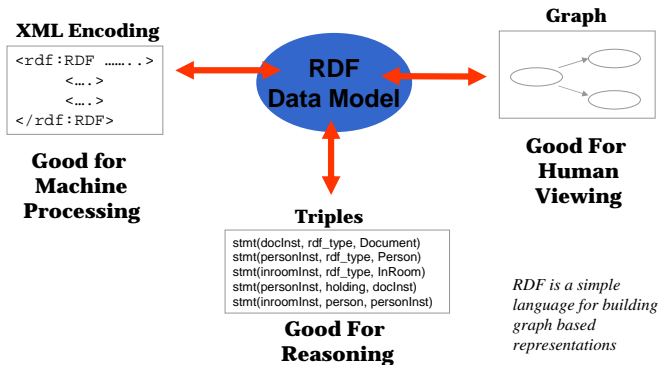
XML Encoding

<rdf:RDF ……..>
<….>
<….>
</rdf:RDF>

Good for Machine Processing

RDF Data Model

Graph

Good For Human Viewing

Triples

stmt(docInst, rdf_type, Document)
stmt(personInst, rdf_type, Person)
stmt(inroomInst, rdf_type, InRoom)
stmt(personInst, holding, docInst)
stmt(inroomInst, person, personInst)

Good For Reasoning

RDF is a simple language for building graph based representations